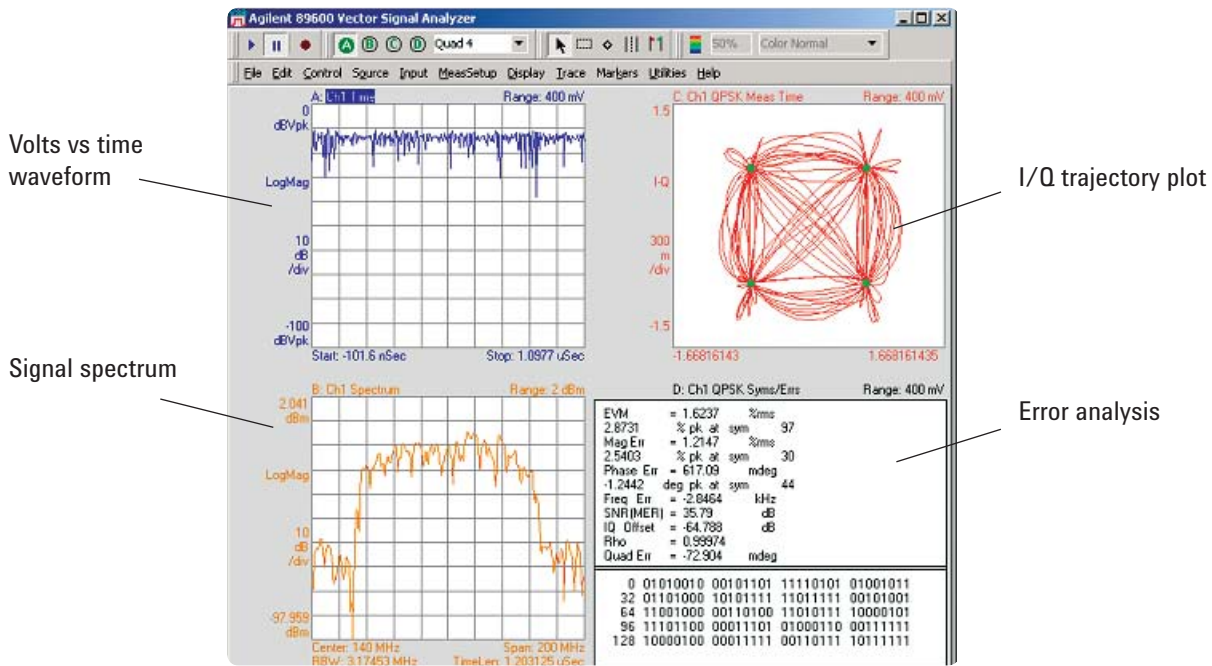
Agilent 89600 Vector Signal Analyzer

A B C D Quad 4 50% Color Normal

File Edit Control Source Input MeasSetup Display Trace Markers Utilities Help

A: Ch1 Time Range: 400 mV

0 dBVpk

LogMag

10 dB /div

-100 dBVpk

Start: -101.6 nSec Stop: 1.0977 uSec

C: Ch1 QPSK Meas Time Range: 400 mV

1.5

I-Q

300 m /div

-1.5

-1.66816143 1.668161435

B: Ch1 Spectrum Range: 2 dBm

2.041 dBm

LogMag

10 dB /div

-97.959 dBm

Center: 140 MHz Span: 200 MHz

RBW: 3.17453 MHz TimeLen: 1.203125 uSec

D: Ch1 QPSK Syms/Errs Range: 400 mV

EVM = 1.6237 %rms
2.8731 % pk at sym 97
Mag Err = 1.2147 %rms
2.5403 % pk at sym 30
Phase Err = 617.09 mdeg
-1.2442 deg pk at sym 44
Freq Err = -2.8464 kHz
SNR(MER) = 35.79 dB
IQ Offset = -64.788 dB
Rho = 0.99974
Quad Err = -72.904 mdeg

0 01010010 00101101 11110101 01001011
32 01101000 10101111 11011111 00101001
64 11001000 00110100 11010111 10000101
96 11101100 00011101 01000110 00111111
128 10000100 00011111 00110111 10111111

Volts vs time waveform

Signal spectrum

I/Q trajectory plot

Error analysis